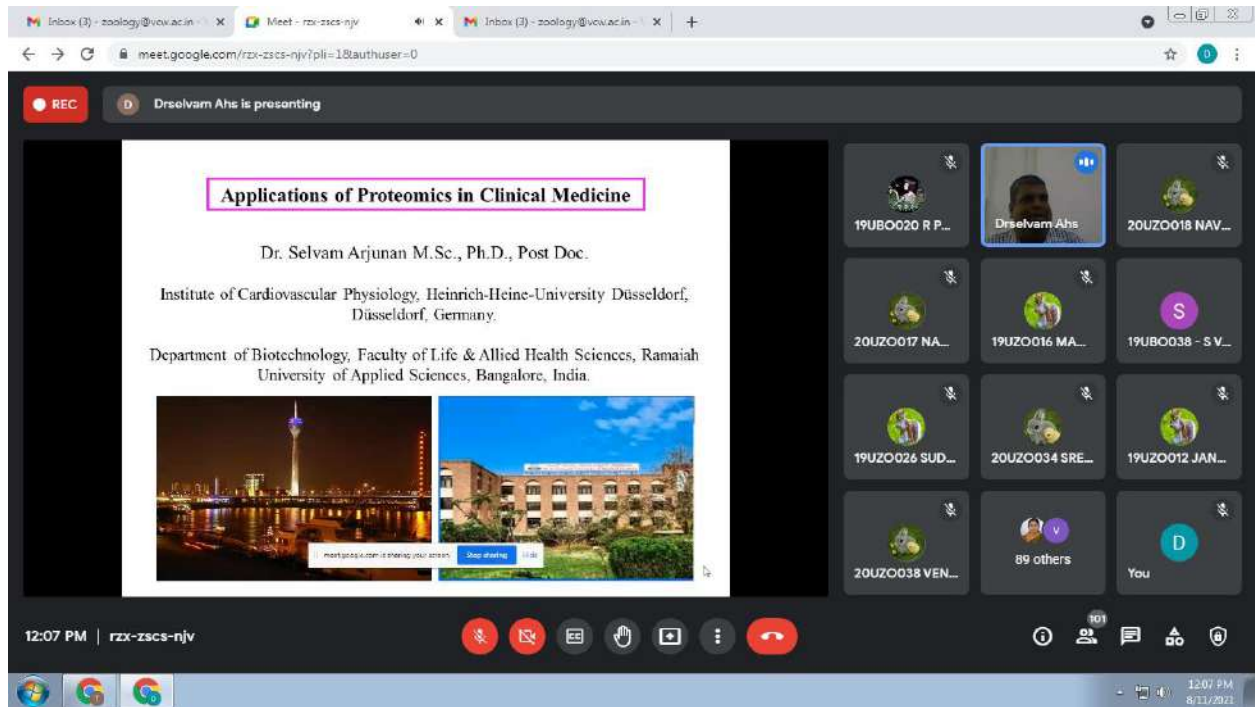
M Inbox (3) - zoology@vcw.ac.in × Meet - rzx-zscs-njv × M Inbox (3) - zoology@vcw.ac.in × +

meet.google.com/rzx-zscs-njv?pli=1&authuser=0

REC

D Drselvam Ahs is presenting

Applications of Proteomics in Clinical Medicine

Dr. Selvam Arjunan M.Sc., Ph.D., Post Doc.

Institute of Cardiovascular Physiology, Heinrich-Heine-University Düsseldorf, Düsseldorf, Germany.

Department of Biotechnology, Faculty of Life & Allied Health Sciences, Ramaiah University of Applied Sciences, Bangalore, India.

meet.google.com is sharing your screen. Stop sharing Hide

19UBO020 R P...

Drselvam Ahs

20UZO018 NAV...

20UZO017 NA...

19UZO016 MA...

S

19UBO038 - S V...

19UZO026 SUD...

20UZO034 SRE...

19UZO012 JAN...

20UZO038 VEN...

V

89 others

D

You

12:07 PM | rzx-zscs-njv

101

12:07 PM
8/11/2021